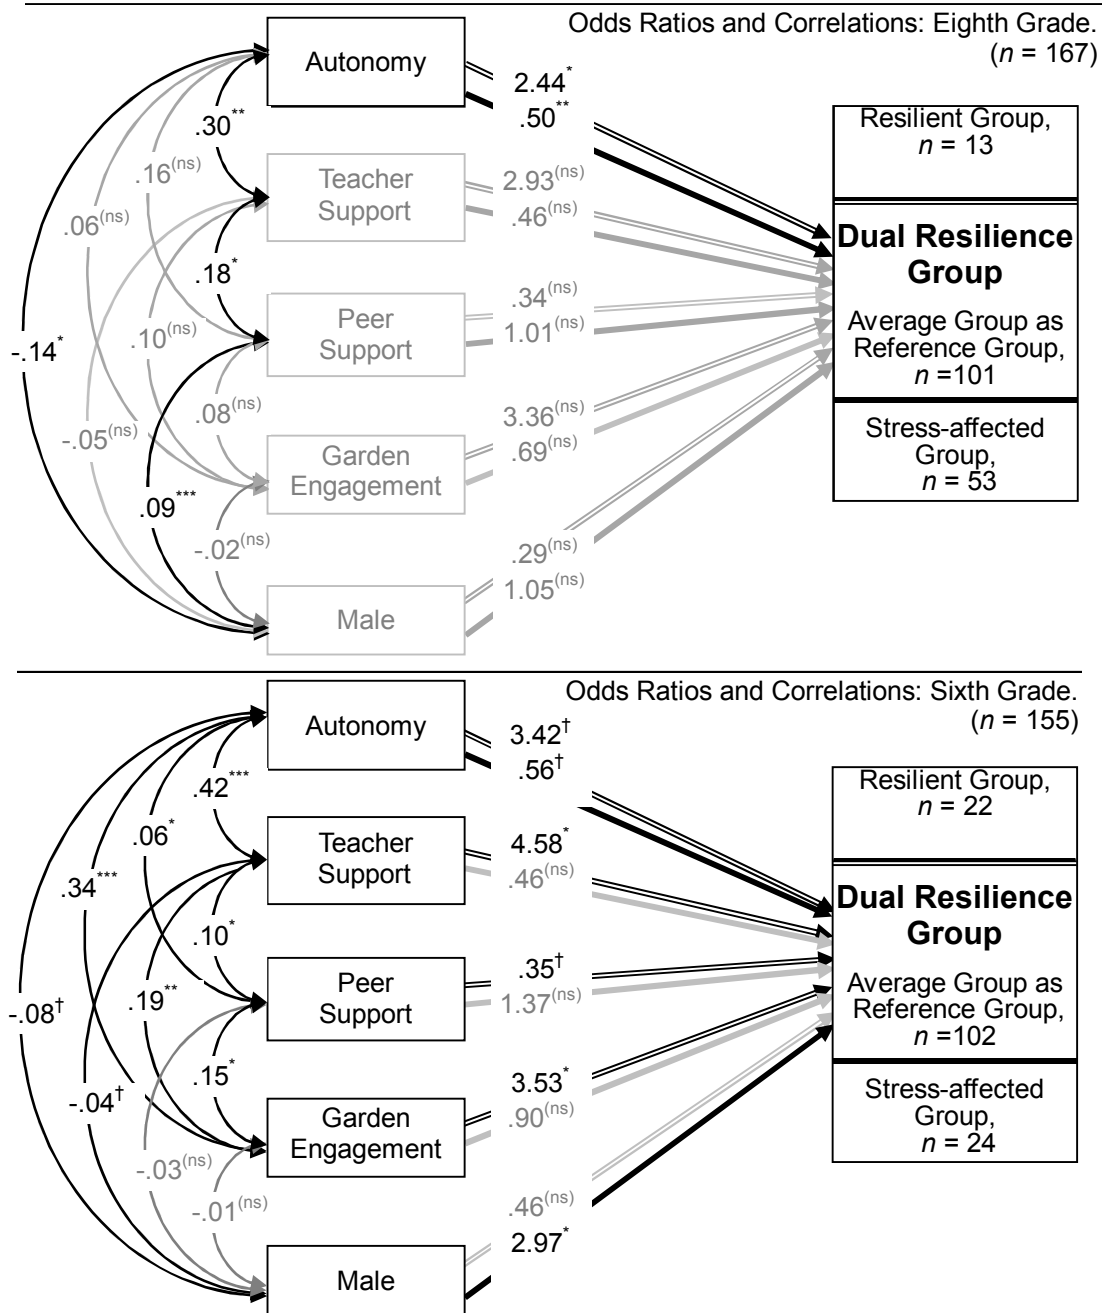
Odds Ratios and Correlations: Eighth Grade. ($n$ = 167)

Autonomy

Teacher Support

Peer Support

Garden Engagement

Male

$.30^{**}$

$.16^{(ns)}$

$.06^{(ns)}$

$.18^{*}$

$.10^{(ns)}$

$-.14^{*}$

$.08^{(ns)}$

$-.05^{(ns)}$

$.09^{***}$

$-.02^{(ns)}$

$2.44^{*}$

$.50^{**}$

$2.93^{(ns)}$

$.46^{(ns)}$

$.34^{(ns)}$

$1.01^{(ns)}$

$3.36^{(ns)}$

$.69^{(ns)}$

$.29^{(ns)}$

$1.05^{(ns)}$

Resilient Group, $n$ = 13

Dual Resilience Group

Average Group as Reference Group, $n$ =101

Stress-affected Group, $n$ = 53

Odds Ratios and Correlations: Sixth Grade. ($n$ = 155)

Autonomy

Teacher Support

Peer Support

Garden Engagement

Male

$.42^{***}$

$.06^{*}$

$.34^{***}$

$.10^{*}$

$.19^{**}$

$-.08^{†}$

$.15^{*}$

$-.04^{†}$

$-.03^{(ns)}$

$-.01^{(ns)}$

$3.42^{†}$

$.56^{†}$

$4.58^{*}$

$.46^{(ns)}$

$.35^{†}$

$1.37^{(ns)}$

$3.53^{*}$

$.90^{(ns)}$

$.46^{(ns)}$

$2.97^{*}$

Resilient Group, $n$ = 22

Dual Resilience Group

Average Group as Reference Group, $n$ =102

Stress-affected Group, $n$ = 24